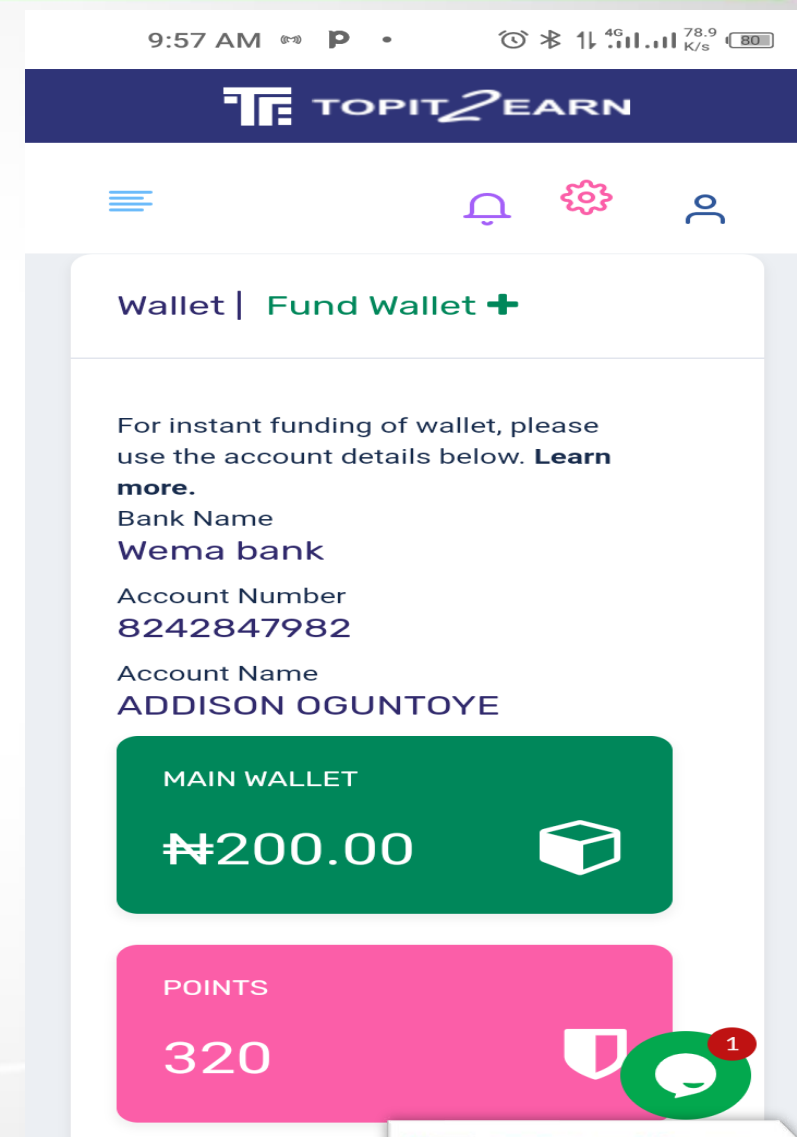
9:57 AM P • 4G 78.9 K/s 80

TOPIT2EARN

Wallet | Fund Wallet +

For instant funding of wallet, please use the account details below. **Learn more.**

Bank Name
Wema bank

Account Number
8242847982

Account Name
ADDISON OGUNTOYE

MAIN WALLET
₦200.00

POINTS
320

1